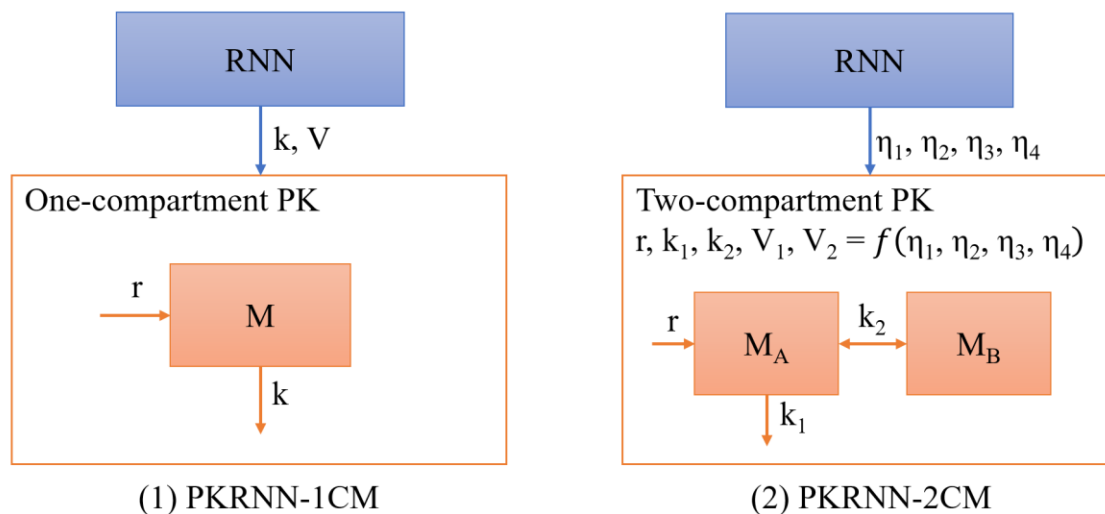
RNN

k, V

One-compartment PK

r

M

k

(1) PKRNN-1CM

RNN

$\eta_1, \eta_2, \eta_3, \eta_4$

Two-compartment PK

$r, k_1, k_2, V_1, V_2 = f(\eta_1, \eta_2, \eta_3, \eta_4)$

r

$M_A$

$k_2$

$M_B$

$k_1$

(2) PKRNN-2CM